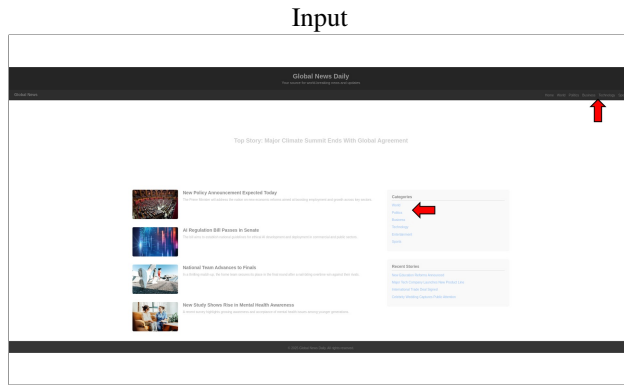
Input

Global News Daily
Your source for world breaking news and updates

Global News

Home World Politics Business Technology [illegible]

Top Story: Major Climate Summit Ends With Global Agreement

New Policy Announcement Expected Today
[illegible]

AI Regulation Bill Passes in Senate
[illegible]

National Team Advances to Finals
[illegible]

New Study Shows Rise in Mental Health Awareness
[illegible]

Categories
World
Politics
Business
Technology
Entertainment
Sports

Recent Stories
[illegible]
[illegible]
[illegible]
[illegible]

© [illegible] Global News Daily. All rights reserved.